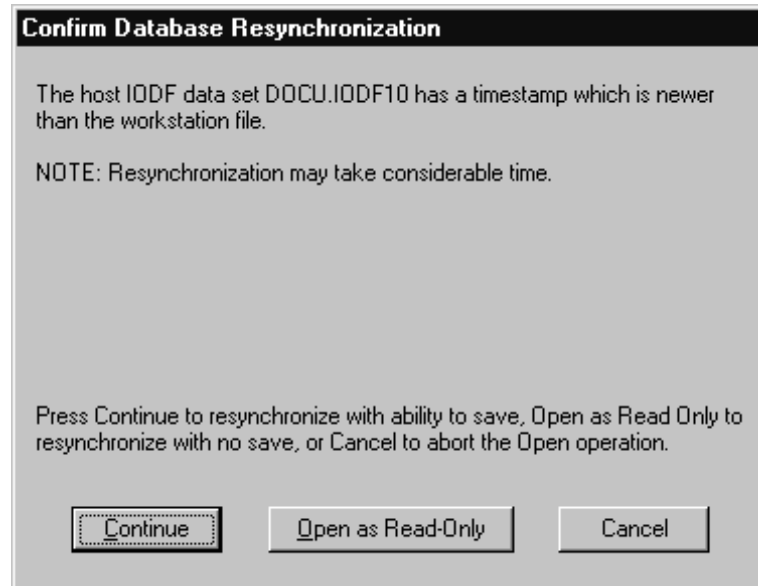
Confirm Database Resynchronization

The host IODF data set DOCU.IODF10 has a timestamp which is newer than the workstation file.

NOTE: Resynchronization may take considerable time.

Press Continue to resynchronize with ability to save, Open as Read Only to resynchronize with no save, or Cancel to abort the Open operation.

Continue

Open as Read-Only

Cancel